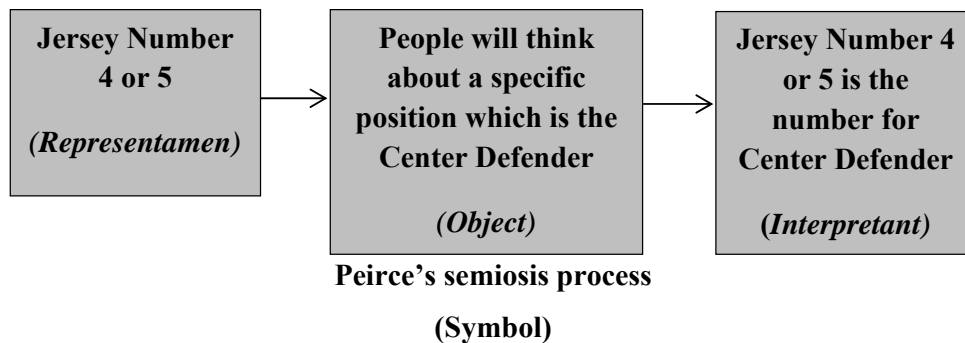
Jersey Number 4 or 5

*(Representamen)*

People will think about a specific position which is the Center Defender

*(Object)*

Jersey Number 4 or 5 is the number for Center Defender

(*Interpretant)*

Peirce's semiosis process

(Symbol)